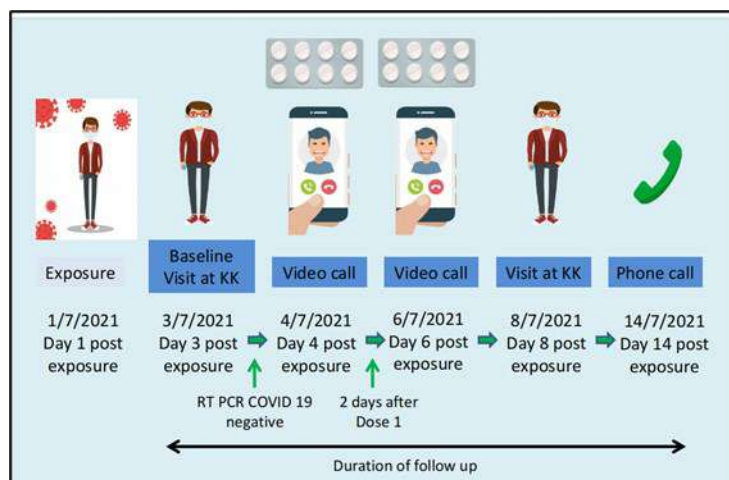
Exposure

Baseline Visit at KK

Video call

Video call

Visit at KK

Phone call

1/7/2021 Day 1 post exposure

3/7/2021 Day 3 post exposure

4/7/2021 Day 4 post exposure

6/7/2021 Day 6 post exposure

8/7/2021 Day 8 post exposure

14/7/2021 Day 14 post exposure

RT PCR COVID 19 negative

2 days after Dose 1

Duration of follow up